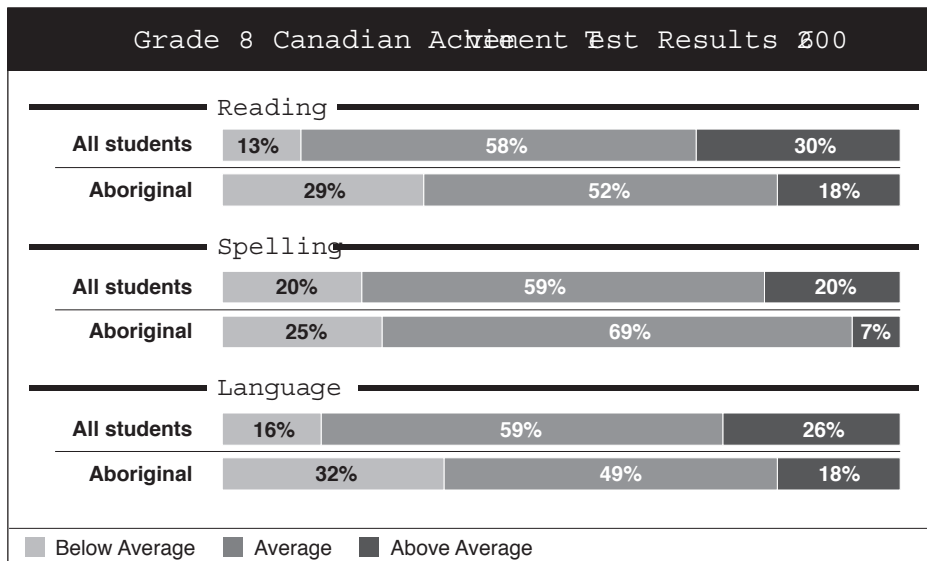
Grade 8 Canadian Achievement Test Results 2000

Reading

| | Below Average | Average | Above Average |
|---|---|---|---|
| All students | 13% | 58% | 30% |
| Aboriginal | 29% | 52% | 18% |

Spelling

| | Below Average | Average | Above Average |
|---|---|---|---|
| All students | 20% | 59% | 20% |
| Aboriginal | 25% | 69% | 7% |

Language

| | Below Average | Average | Above Average |
|---|---|---|---|
| All students | 16% | 59% | 26% |
| Aboriginal | 32% | 49% | 18% |

Below Average Average Above Average